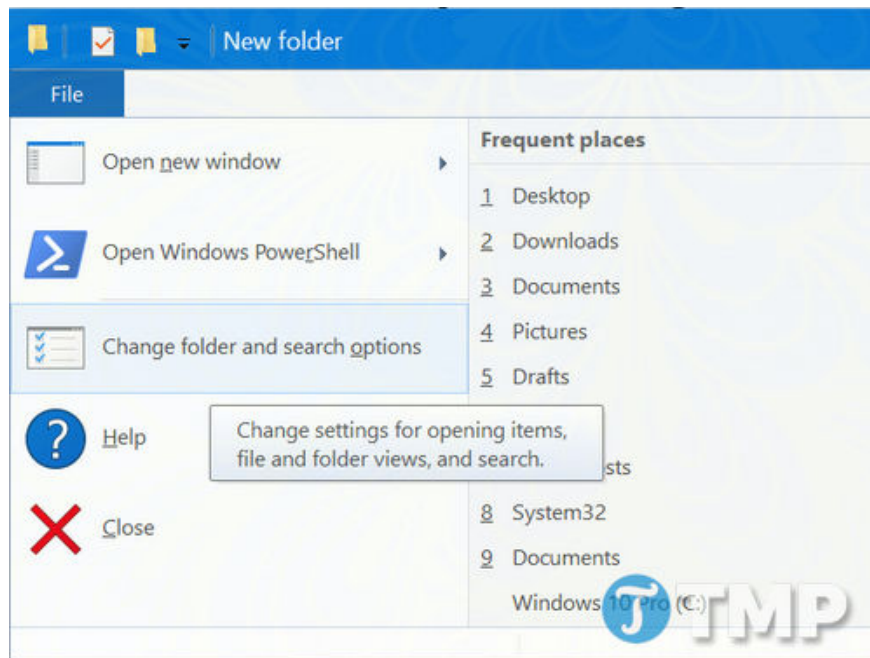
New folder

File

Open new window

Open Windows PowerShell

Change folder and search options

Help

Close

Frequent places

1 Desktop

2 Downloads

3 Documents

4 Pictures

5 Drafts

Change settings for opening items, file and folder views, and search.

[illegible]sts

8 System32

9 Documents

Windows 10 Pro (C:)

TMP